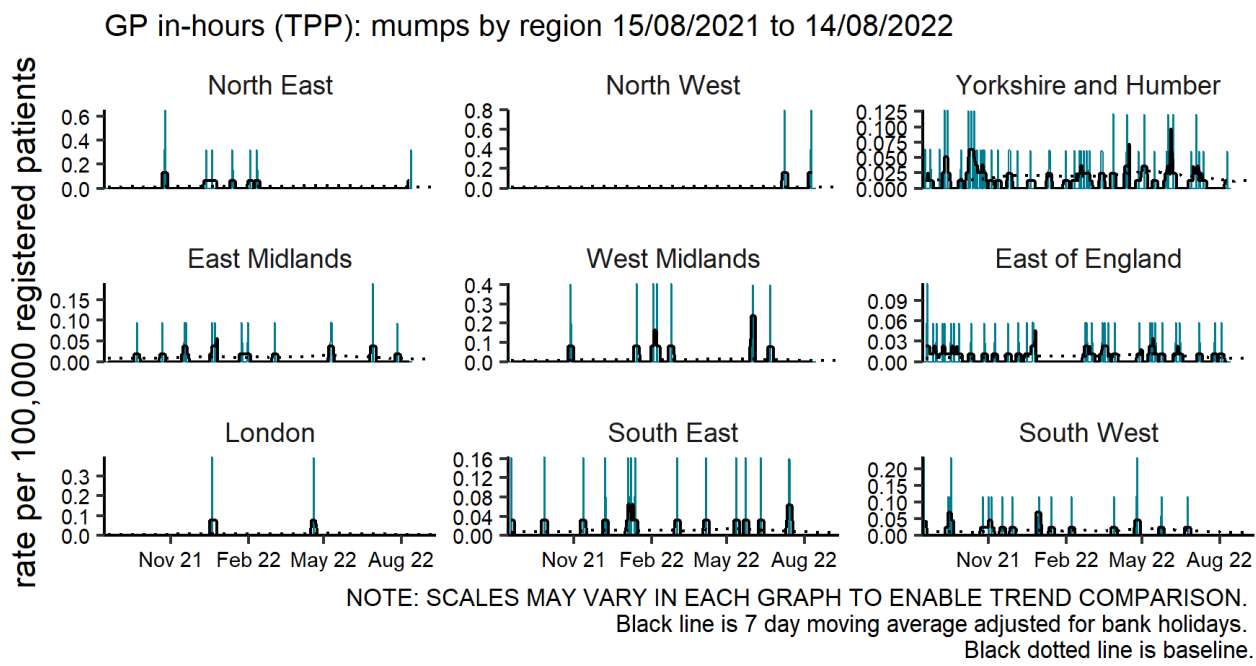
GP in-hours (TPP): mumps by region 15/08/2021 to 14/08/2022

rate per 100,000 registered patients

North East
0.6
0.4
0.2
0.0

North West
0.8
0.6
0.4
0.2
0.0

Yorkshire and Humber
0.125
0.100
0.075
0.050
0.025
0.000

East Midlands
0.15
0.10
0.05
0.00

West Midlands
0.4
0.3
0.2
0.1
0.0

East of England
0.09
0.06
0.03
0.00

London
0.3
0.2
0.1
0.0

South East
0.16
0.12
0.08
0.04
0.00

South West
0.20
0.15
0.10
0.05
0.00

Nov 21 Feb 22 May 22 Aug 22
Nov 21 Feb 22 May 22 Aug 22
Nov 21 Feb 22 May 22 Aug 22

NOTE: SCALES MAY VARY IN EACH GRAPH TO ENABLE TREND COMPARISON.
Black line is 7 day moving average adjusted for bank holidays.
Black dotted line is baseline.